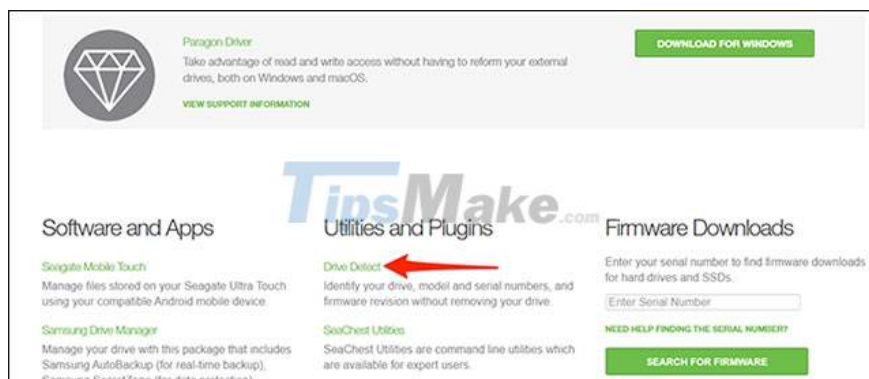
Paragon Driver

Take advantage of read and write access without having to reform your external drives, both on Windows and macOS.

VIEW SUPPORT INFORMATION

DOWNLOAD FOR WINDOWS

TipsMake.com

Software and Apps

Seagate Mobile Touch

Manage files stored on your Seagate Ultra Touch using your compatible Android mobile device.

Samsung Drive Manager

Manage your drive with this package that includes Samsung AutoBackup (for real-time backup), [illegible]

Utilities and Plugins

Drive Detect

Identify your drive, model and serial numbers, and firmware revision without removing your drive.

SeaChest Utilities

SeaChest Utilities are command line utilities which are available for expert users.

Firmware Downloads

Enter your serial number to find firmware downloads for hard drives and SSDs.

Enter Serial Number

NEED HELP FINDING THE SERIAL NUMBER?

SEARCH FOR FIRMWARE